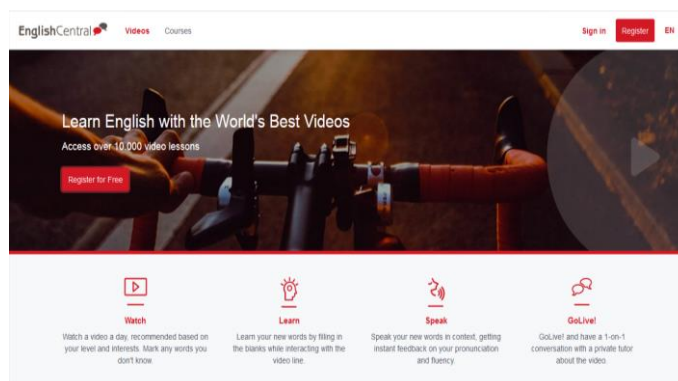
EnglishCentral Videos Courses Sign in Register EN

Learn English with the World's Best Videos

Access over 10,000 video lessons

Register for Free

Watch

Watch a video a day, recommended based on your level and interests. Mark any words you don't know.

Learn

Learn your new words by filling in the blanks while interacting with the video line.

Speak

Speak your new words in context, getting instant feedback on your pronunciation and fluency.

GoLive!

GoLive! and have a 1-on-1 conversation with a private tutor about the video.